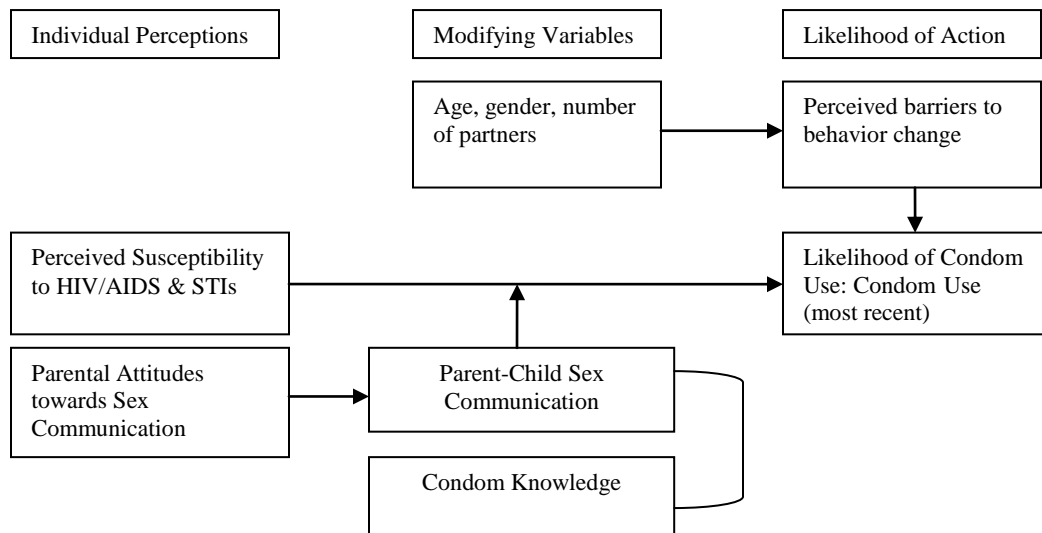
Individual Perceptions

Modifying Variables

Likelihood of Action

Age, gender, number of partners

Perceived barriers to behavior change

Perceived Susceptibility to HIV/AIDS & STIs

Likelihood of Condom Use: Condom Use (most recent)

Parental Attitudes towards Sex Communication

Parent-Child Sex Communication

Condom Knowledge